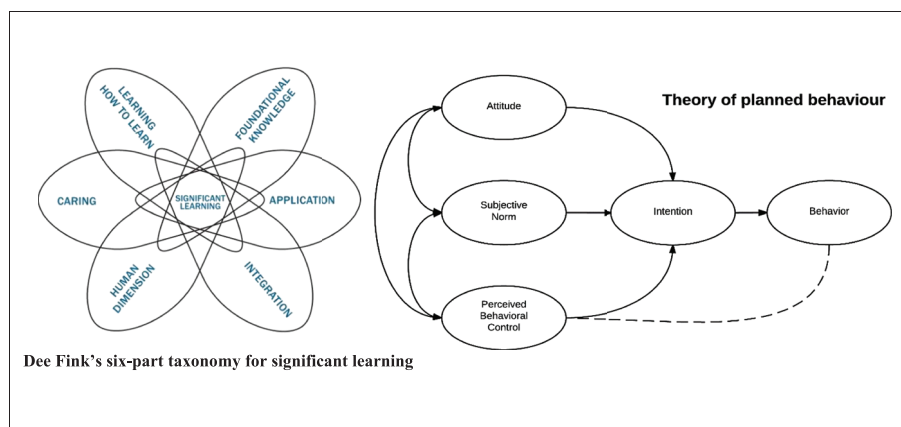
LEARNING HOW TO LEARN

FOUNDATIONAL KNOWLEDGE

CARING

SIGNIFICANT LEARNING

APPLICATION

HUMAN DIMENSION

INTEGRATION

Dee Fink's six-part taxonomy for significant learning

Theory of planned behaviour

Attitude

Subjective Norm

Perceived Behavioral Control

Intention

Behavior